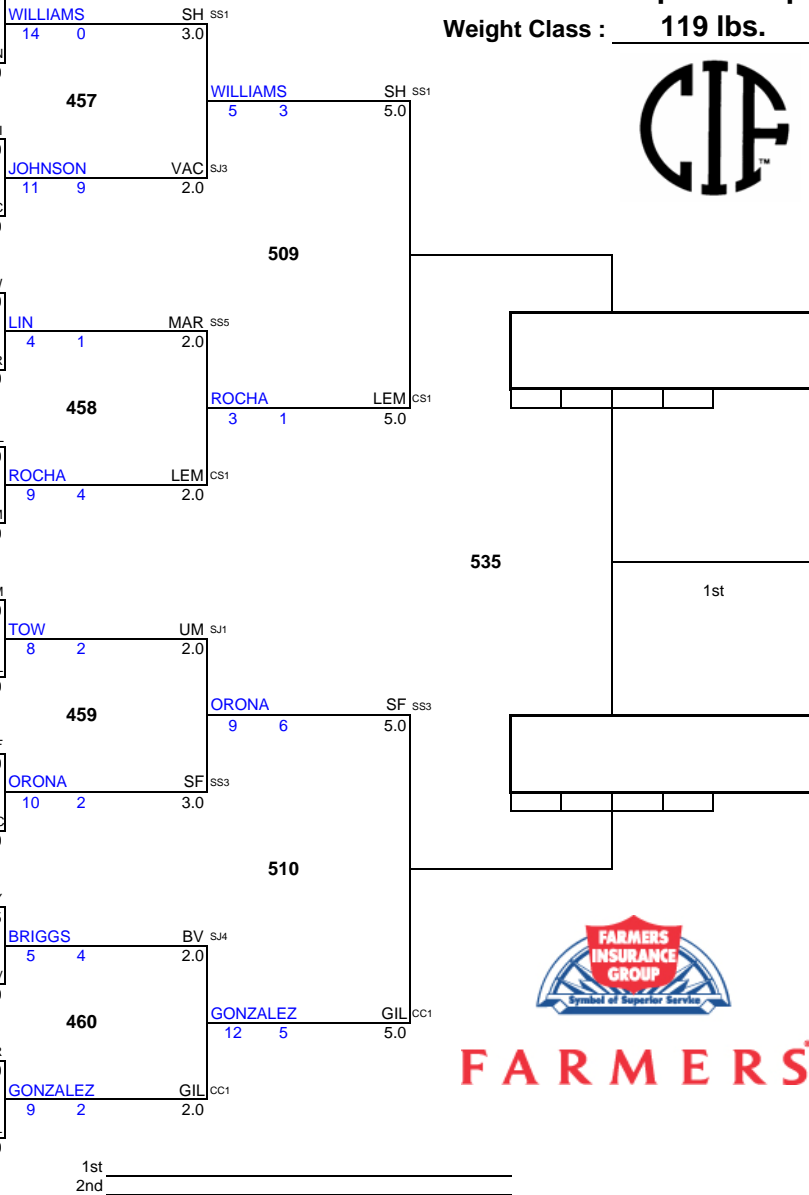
Weight Class : 119 lbs.

WILLIAMS SH SS1
14 0 3.0

457

JOHNSON VAC SJ3
11 9 2.0

WILLIAMS SH SS1
5 3 5.0

509

LIN MAR SS5
4 1 2.0

458

ROCHA LEM CS1
9 4 2.0

ROCHA LEM CS1
3 1 5.0

535

1st

TOW UM SJ1
8 2 2.0

459

ORONA SF SS3
10 2 3.0

ORONA SF SS3
9 6 5.0

510

BRIGGS BV SJ4
5 4 2.0

460

GONZALEZ GIL CC1
9 2 2.0

GONZALEZ GIL CC1
12 5 5.0

FARMERS INSURANCE GROUP
Symbol of Superior Service

FARMERS

1st
2nd